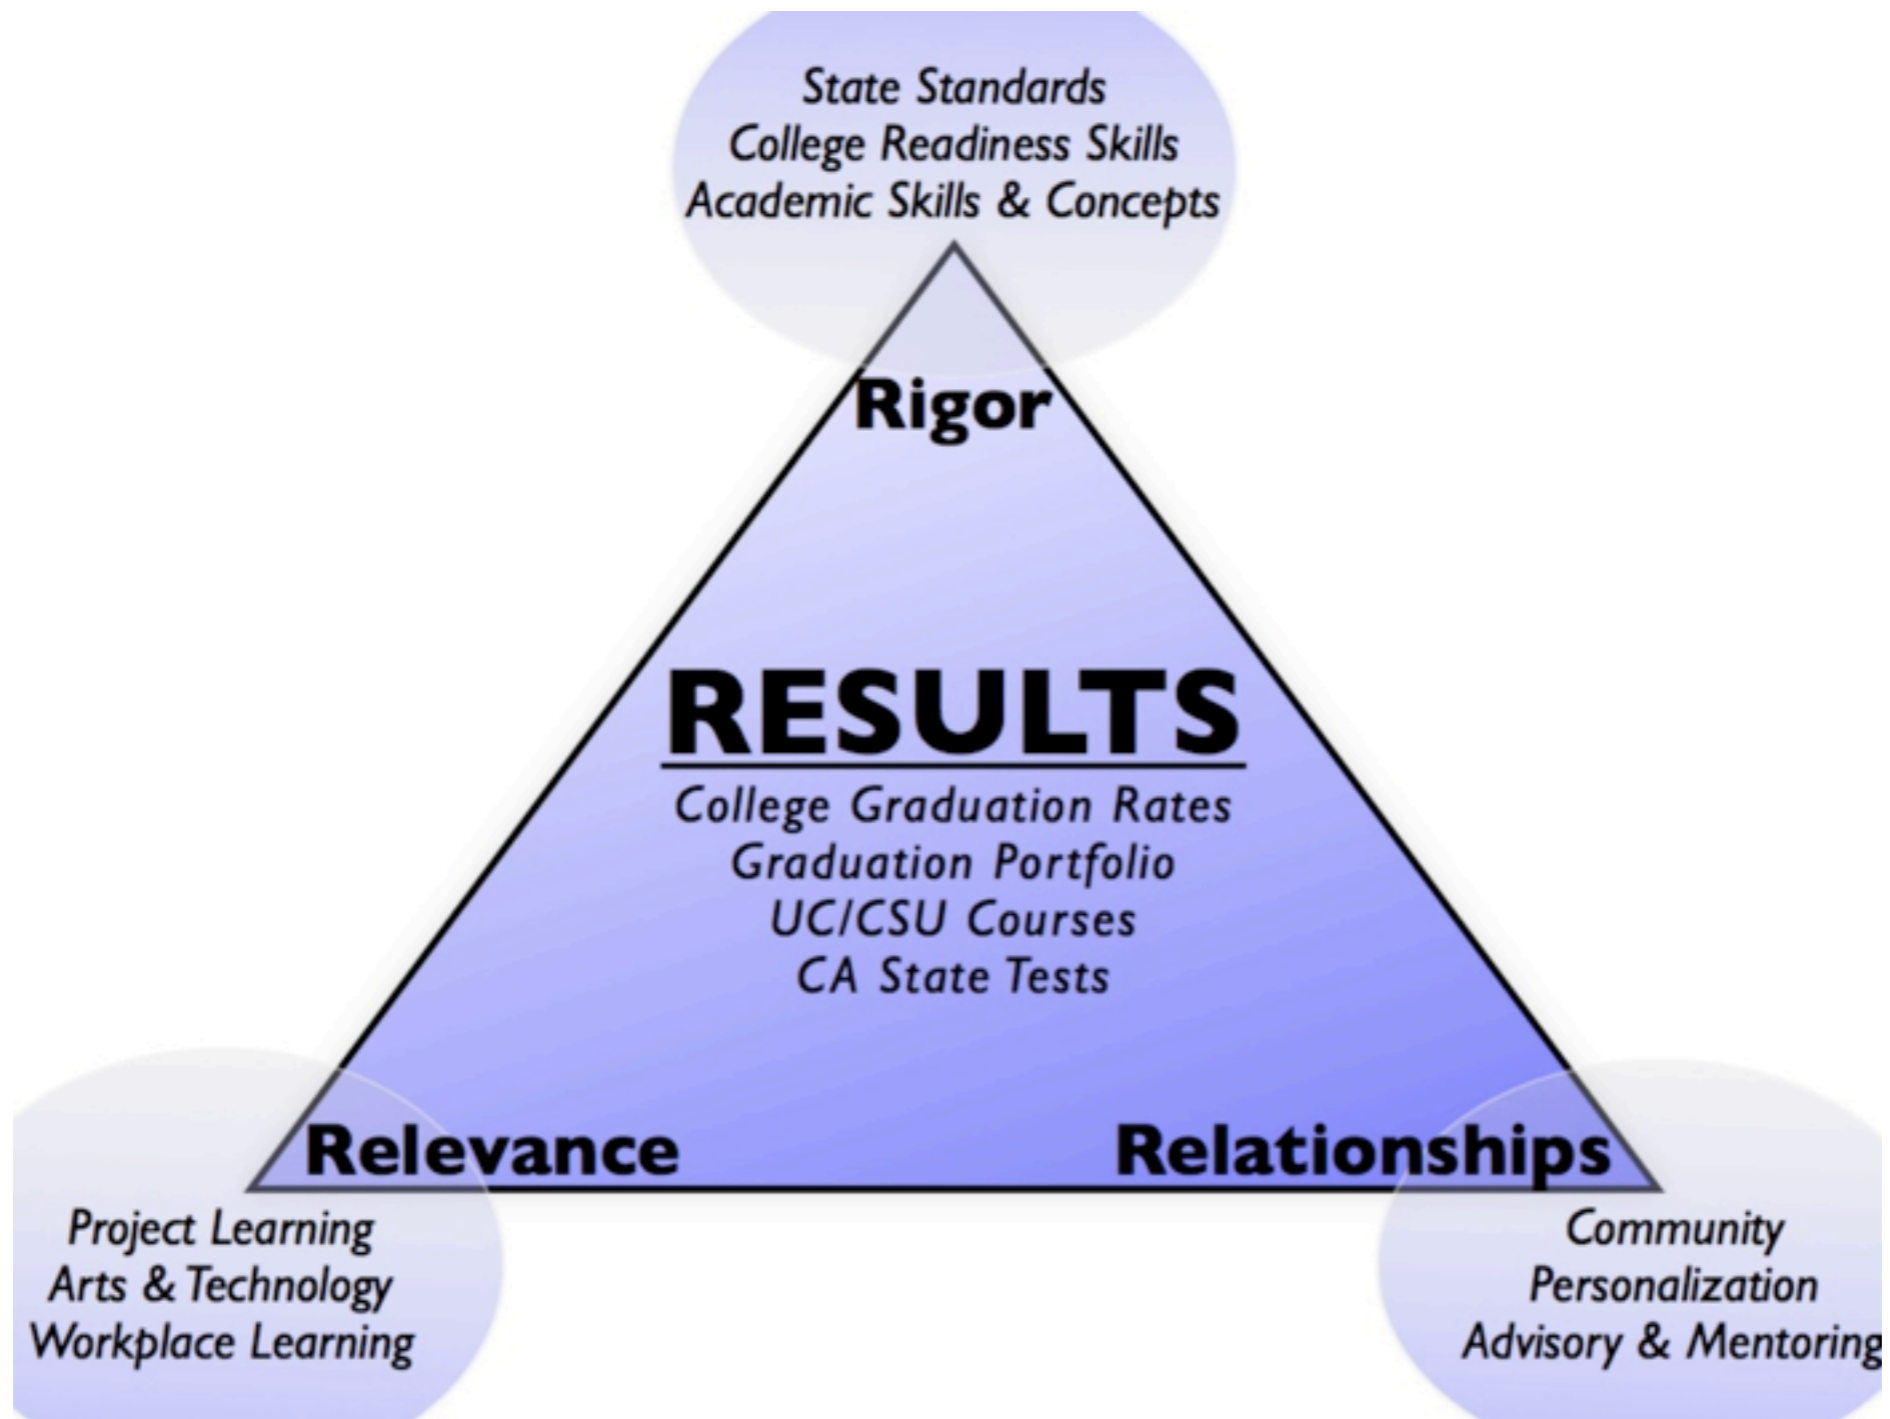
State Standards
College Readiness Skills
Academic Skills & Concepts

Rigor

RESULTS

College Graduation Rates
Graduation Portfolio
UC/CSU Courses
CA State Tests

Relevance

Relationships

Project Learning
Arts & Technology
Workplace Learning

Community
Personalization
Advisory & Mentoring